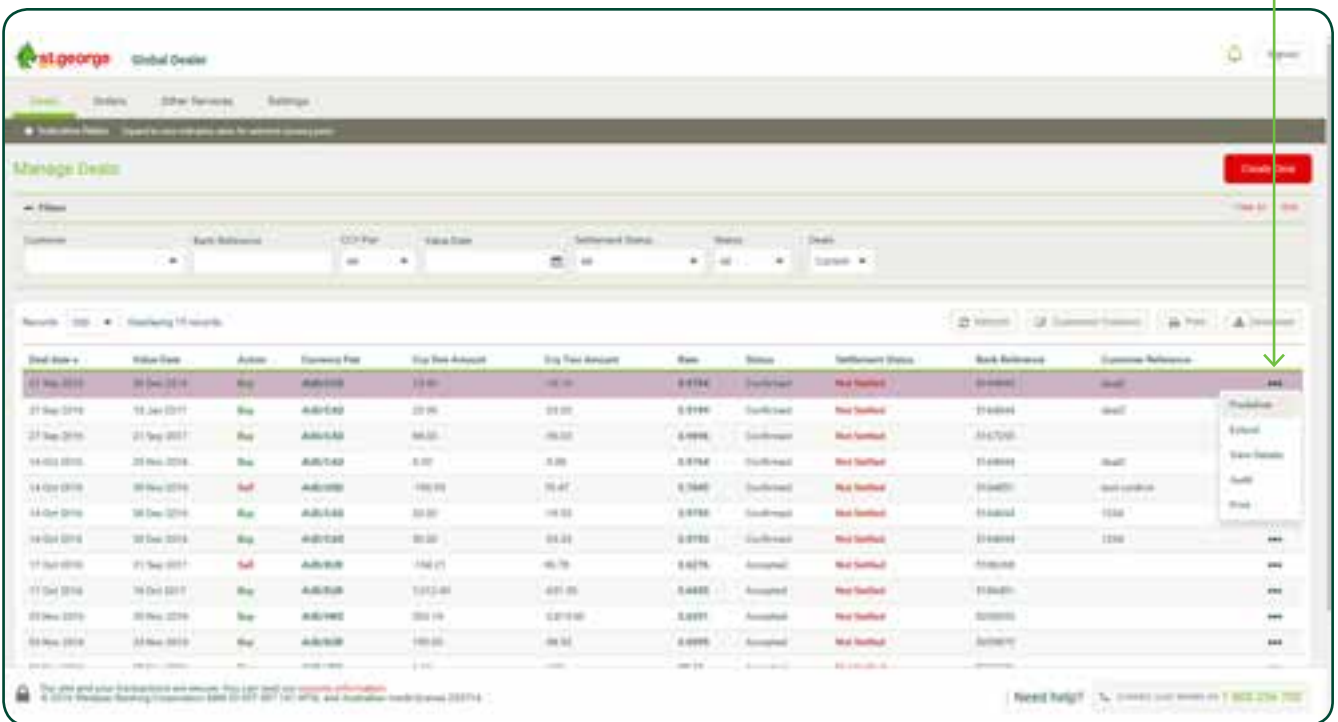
st.george Global Dealer

Deals Orders Other Services Settings

Manage Deals

Create Deal

Filters

Clear All Hide

Customer

Bank Reference

CCY Pair

Value Date

Settlement Status

Status

Deals

All

All

All

Current

Records 100 Displaying 15 records

Refresh Customise Columns Print Download

| Deal date | Value Date | Action | Currency Pair | Ccy One Amount | Ccy Two Amount | Rate | Status | Settlement Status | Bank Reference | Customer Reference |  |
|---|---|---|---|---|---|---|---|---|---|---|---|
| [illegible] | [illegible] | Buy | AUD/USD | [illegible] | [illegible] | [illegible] | Confirmed | Not Settled | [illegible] | deal2 | ••• |
| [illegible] | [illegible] | Buy | AUD/CAD | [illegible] | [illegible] | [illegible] | Confirmed | Not Settled | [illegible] | deal2 | Predeliver |
| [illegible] | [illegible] | Buy | AUD/CAD | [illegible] | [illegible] | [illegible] | Confirmed | Not Settled | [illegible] |  | Extend |
| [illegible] | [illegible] | Buy | AUD/CAD | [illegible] | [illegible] | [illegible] | Confirmed | Not Settled | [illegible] | deal2 | View Details |
| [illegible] | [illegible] | Sell | AUD/USD | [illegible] | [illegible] | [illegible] | Confirmed | Not Settled | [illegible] | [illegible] | Audit |
| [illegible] | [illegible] | Buy | AUD/CAD | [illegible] | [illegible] | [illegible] | Confirmed | Not Settled | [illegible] | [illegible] | Print |
| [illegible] | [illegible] | Buy | AUD/CAD | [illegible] | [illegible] | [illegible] | Confirmed | Not Settled | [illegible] | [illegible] | ••• |
| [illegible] | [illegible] | Sell | AUD/EUR | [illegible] | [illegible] | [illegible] | Accepted | Not Settled | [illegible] |  | ••• |
| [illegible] | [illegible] | Buy | AUD/EUR | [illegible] | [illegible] | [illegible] | Accepted | Not Settled | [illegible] |  | ••• |
| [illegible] | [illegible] | Buy | AUD/NKD | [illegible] | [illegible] | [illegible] | Accepted | Not Settled | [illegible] |  | ••• |
| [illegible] | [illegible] | Buy | AUD/EUR | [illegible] | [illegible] | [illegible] | Accepted | Not Settled | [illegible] |  | ••• |

This site and your transactions are secure. You can read our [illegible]
© 2016 Westpac Banking Corporation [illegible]

Need help? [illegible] 1 800 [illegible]